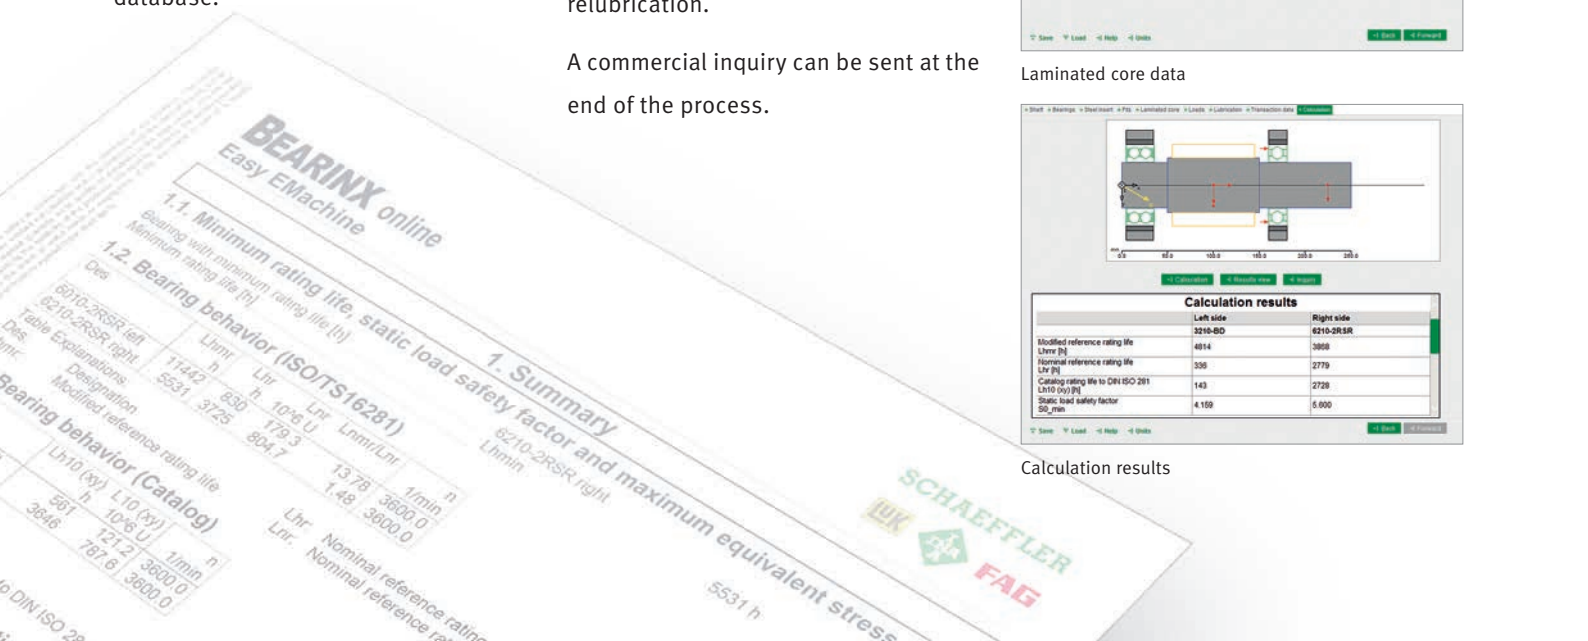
database.

relubrication.

A commercial inquiry can be sent at the end of the process.

Save Load Help Units Back Forward

Laminated core data

Shaft Bearings Steel insert Fits Laminated core Loads Lubrication Transaction data Calculation

Calculation Results view Inquiry

Calculation results

| | Left side | Right side |
|---|---|---|
| | 3210-BD | 6210-2RSR |
| Modified reference rating life Lhmr [h] | 4814 | 3868 |
| Nominal reference rating life Lhr [h] | 336 | 2779 |
| Catalog rating life to DIN ISO 281 Lh10 (xy) [h] | 143 | 2728 |
| Static load safety factor S0_min | 4.169 | 5.600 |

Save Load Help Units Back Forward

Calculation results

BEARINX online
Easy EMachine

1. Summary

1.1. Minimum rating life, static load safety factor and maximum equivalent stress

Bearing with minimum rating life (h) 6210-2RSR right 5531 h
Minimum rating life (h) Lhmin

1.2. Bearing behavior (ISO/TS16281)

| Des | Lhmr h | Lhr h | Lnr 10^6 U | Lnmr/Lnr | n 1/min |
|---|---|---|---|---|---|
| 6010-2RSR left | 11442 | 830 | 179.3 | 13.78 | 3600.0 |
| 6210-2RSR right | 5531 | 3725 | 804.7 | 1.48 | 3600.0 |

Table Explanations
Designation
Modified reference rating life
Lhr Nominal reference rating
Lnr Nominal reference ra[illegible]

Bearing behavior (Catalog)

| Des | Lh10 (xy) h | L10 (xy) 10^6 U | n 1/min |
|---|---|---|---|
| | 561 | 121.2 | 3600.0 |
| | 3646 | 787.6 | 3600.0 |

o DIN ISO 28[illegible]

SCHAEFFLER
LuK
INA
FAG